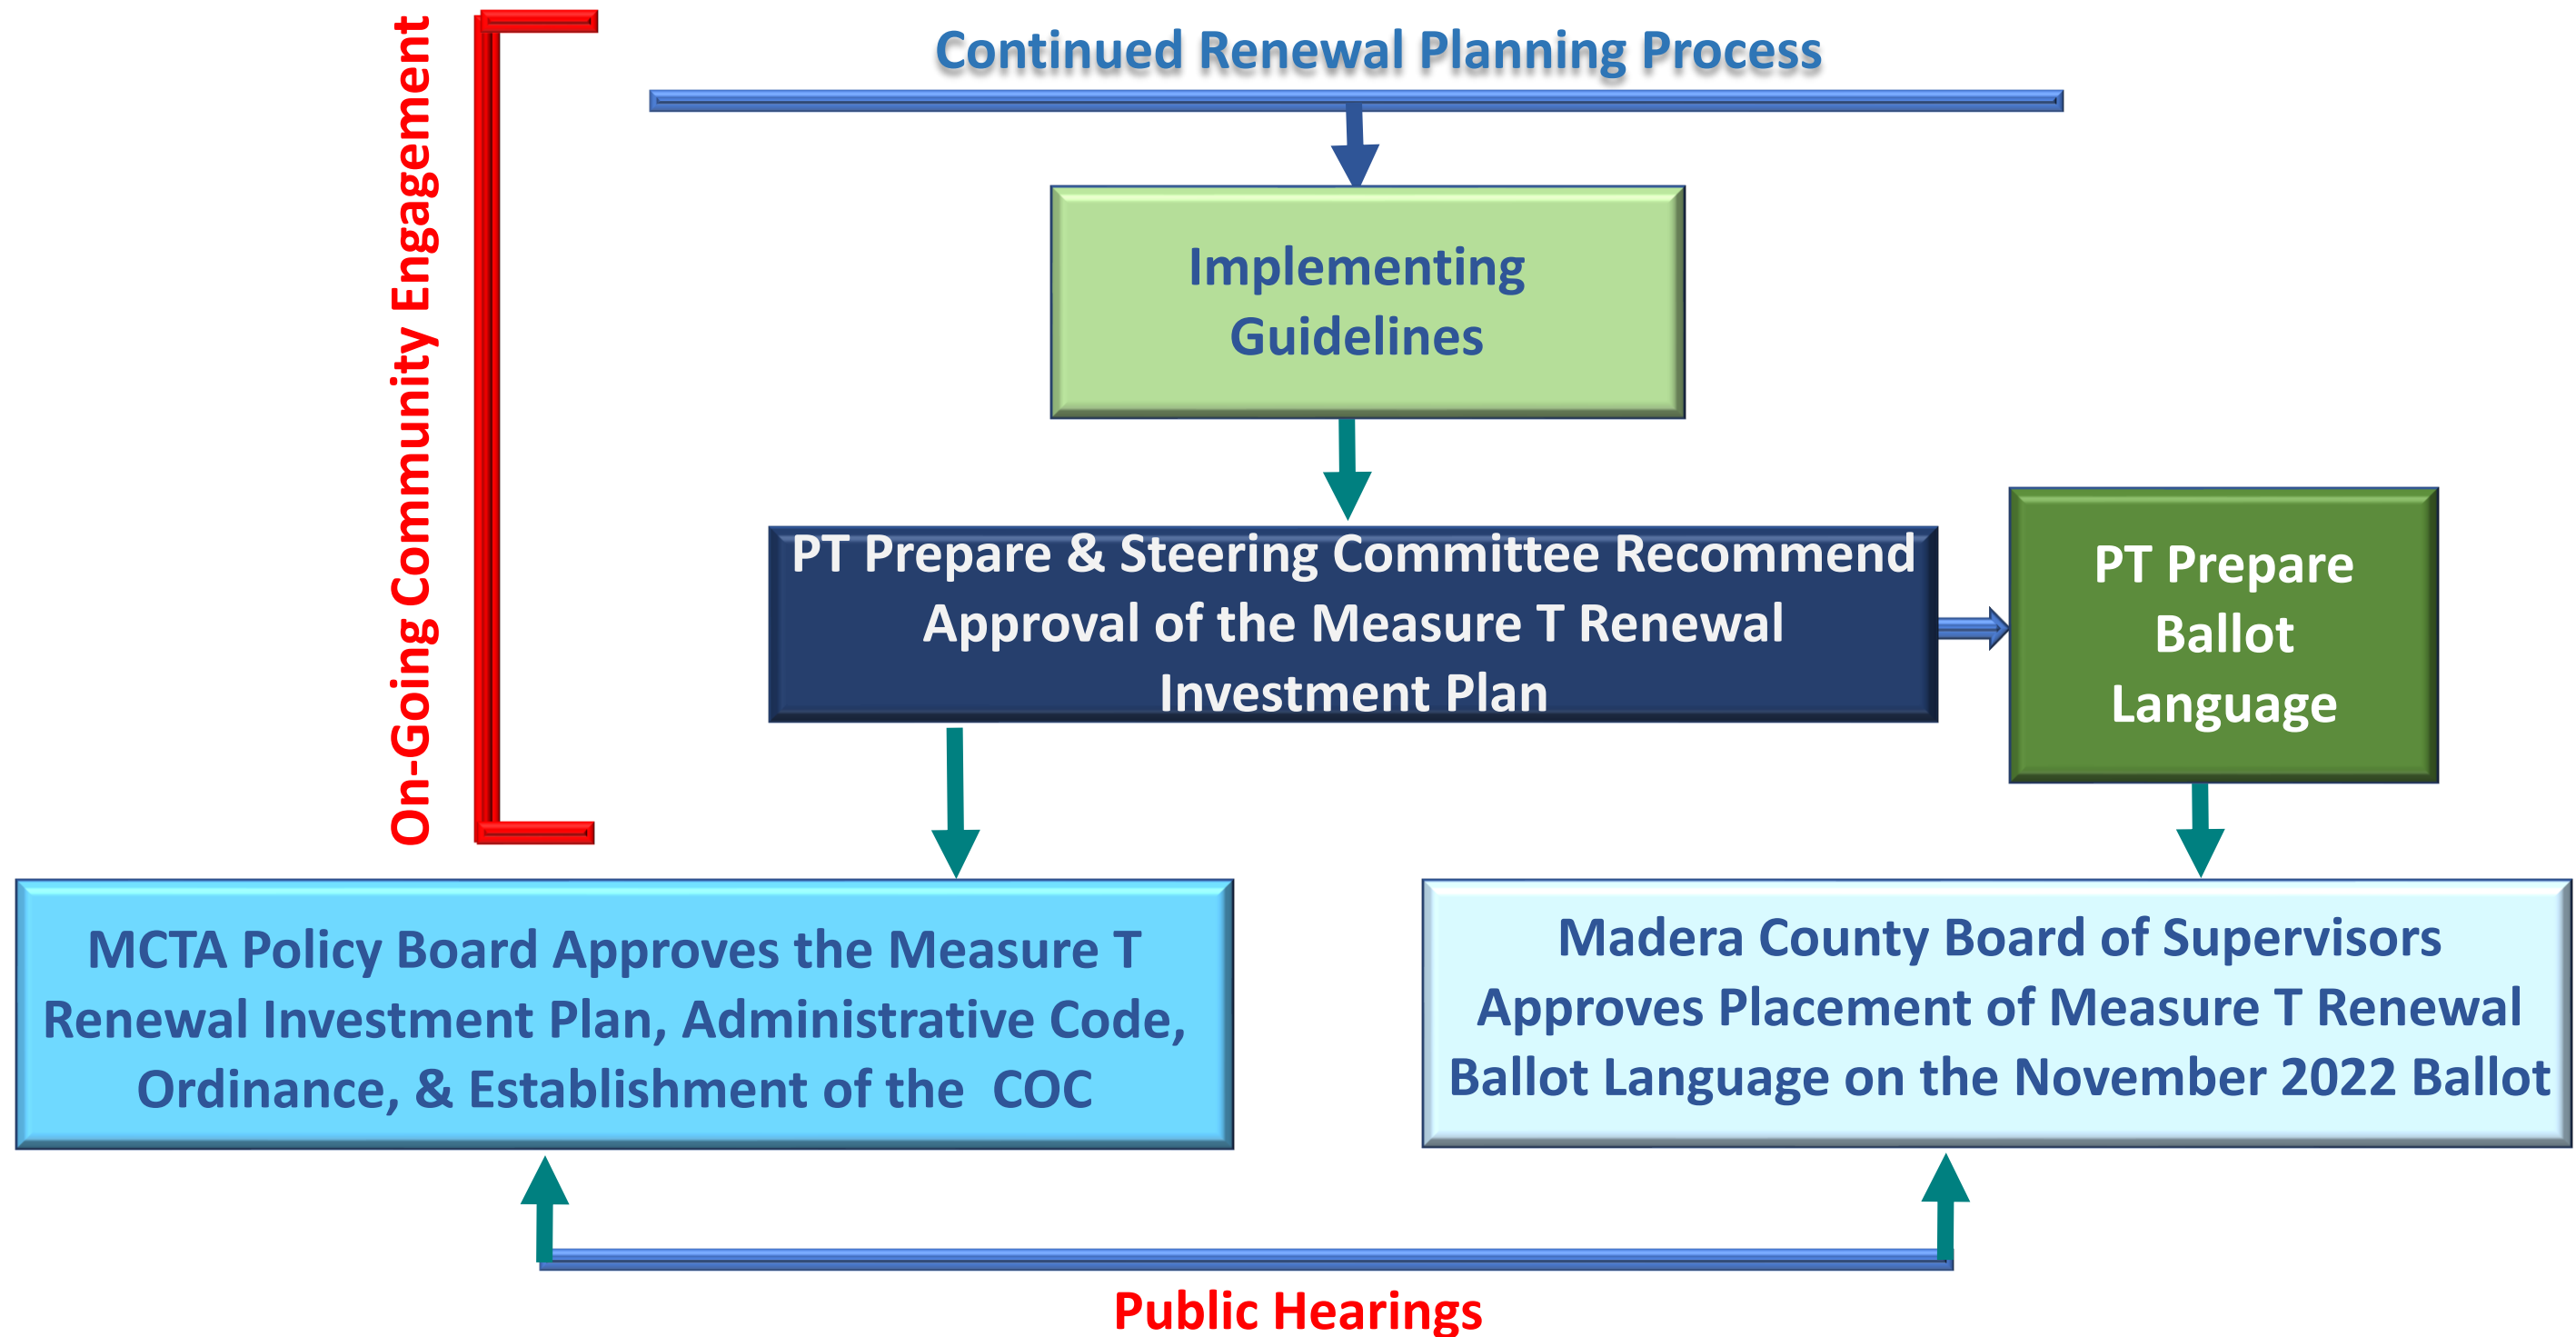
On-Going Community Engagement

Continued Renewal Planning Process

Implementing Guidelines

PT Prepare & Steering Committee Recommend Approval of the Measure T Renewal Investment Plan

PT Prepare Ballot Language

MCTA Policy Board Approves the Measure T Renewal Investment Plan, Administrative Code, Ordinance, & Establishment of the COC

Madera County Board of Supervisors Approves Placement of Measure T Renewal Ballot Language on the November 2022 Ballot

Public Hearings